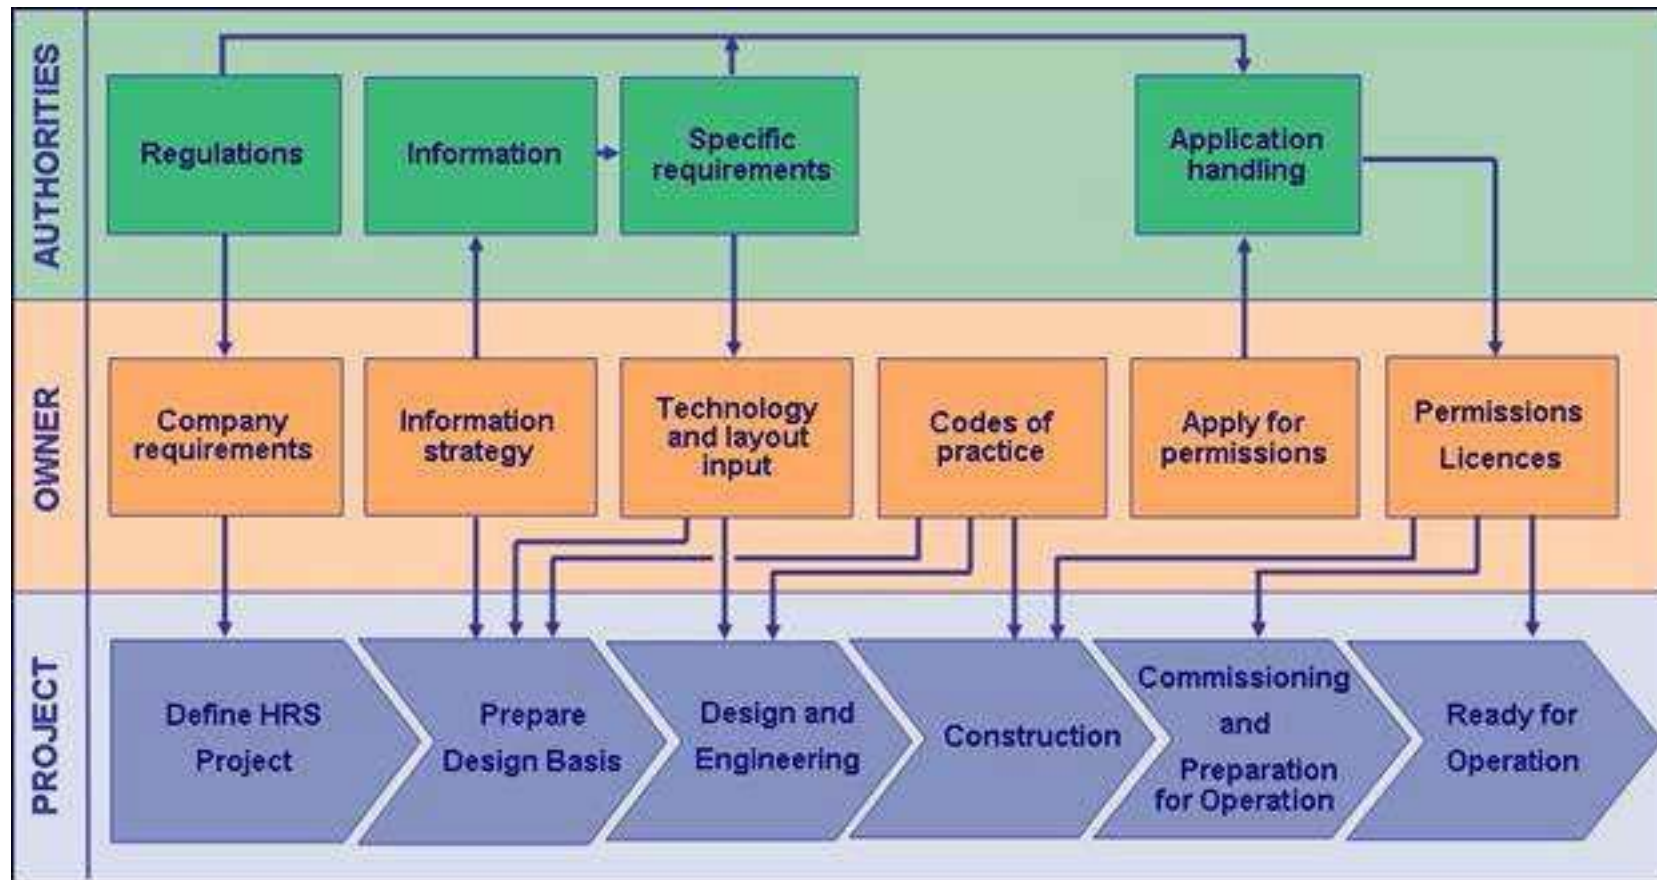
AUTHORITIES

Regulations

Information

Specific requirements

Application handling

OWNER

Company requirements

Information strategy

Technology and layout input

Codes of practice

Apply for permissions

Permissions Licences

PROJECT

Define HRS Project

Prepare Design Basis

Design and Engineering

Construction

Commissioning and Preparation for Operation

Ready for Operation